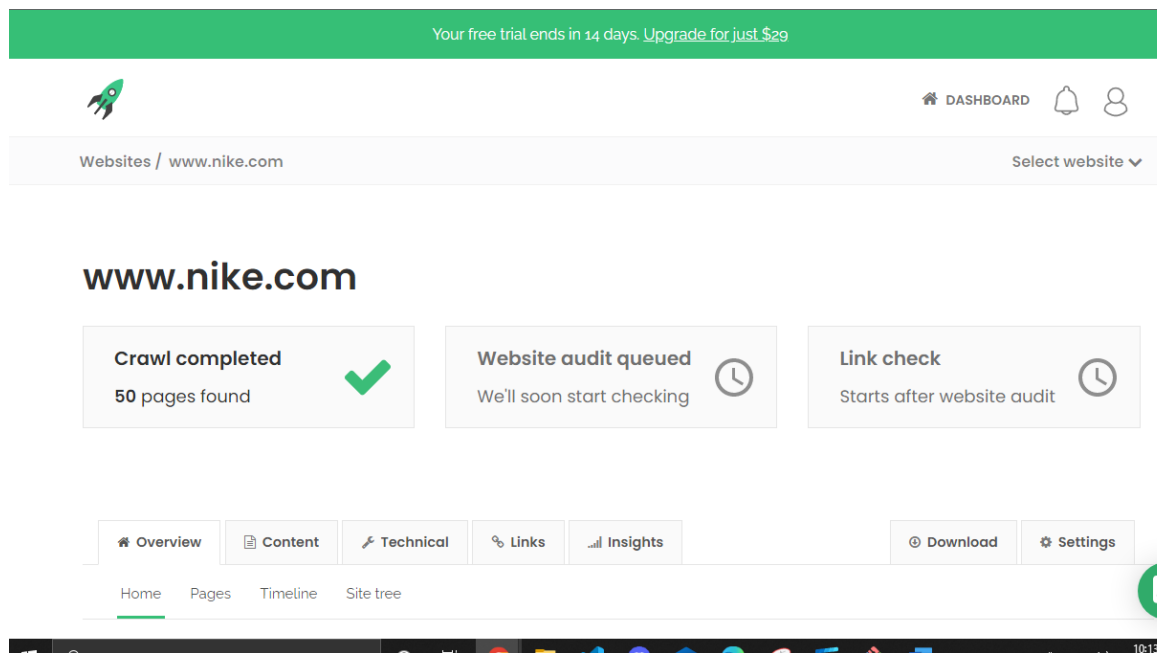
Your free trial ends in 14 days. Upgrade for just $29

DASHBOARD

Websites / www.nike.com

Select website

www.nike.com

Crawl completed
50 pages found

Website audit queued
We'll soon start checking

Link check
Starts after website audit

Overview
Content
Technical
Links
Insights
Download
Settings

Home
Pages
Timeline
Site tree

10:13